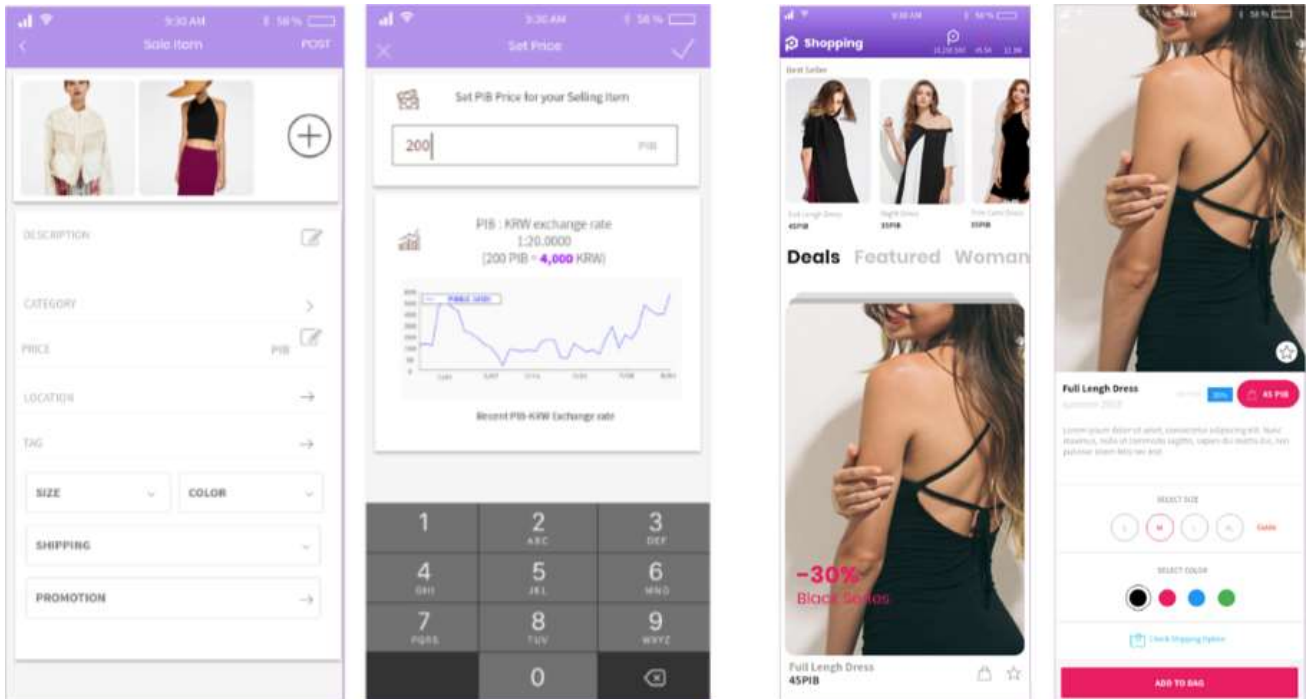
9:30 AM 58 %
Sale Item
POST

DESCRIPTION

CATEGORY

PRICE
PIB

LOCATION

TAG

SIZE

COLOR

SHIPPING

PROMOTION

9:30 AM 58 %
Set Price

Set PIB Price for your Selling Item

200
PIB

PIB : KRW exchange rate
1:20.0000
(200 PIB = 4,000 KRW)

Recent PIB-KRW Exchange rate

1
2
ABC
3
DEF
4
GHI
5
JKL
6
MNO
7
PQRS
8
TUV
9
WXYZ
0

9:30 AM 58 %
Shopping

Best Seller

Full Lengh Dress
45PIB

Night Dress
35PIB

45PIB

Deals Featured Woman

-30%
Black Series

Full Lengh Dress
45PIB

58 %

Full Lengh Dress

30%
45 PIB

SELECT SIZE

S
M
L
XL

SELECT COLOR

Check Shipping Option

ADD TO BAG